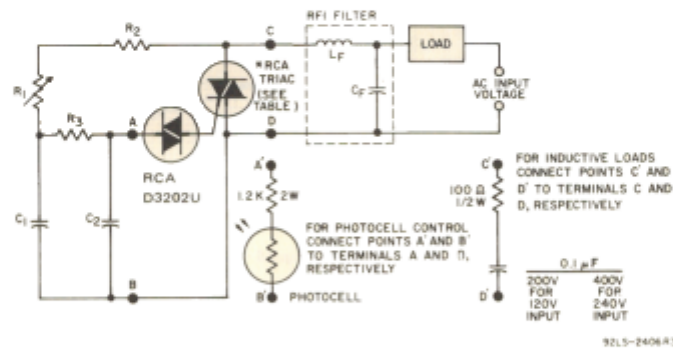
RFI FILTER

R2

C

LF

LOAD

*RCA TRIAC (SEE TABLE)

R1

AC INPUT VOLTAGE

R3

A

D

CF

RCA D3202U

A'

1.2 K 2W

C'

FOR INDUCTIVE LOADS CONNECT POINTS C' AND D' TO TERMINALS C AND D, RESPECTIVELY

100 Ω 1/2 W

C1

C2

FOR PHOTOCELL CONTROL CONNECT POINTS A' AND B' TO TERMINALS A AND D, RESPECTIVELY

0.1 μF

| 200V FOR 120V INPUT | 400V FOR 240V INPUT |
|---|---|

B

B'

PHOTOCELL

D'

92LS-2406R1